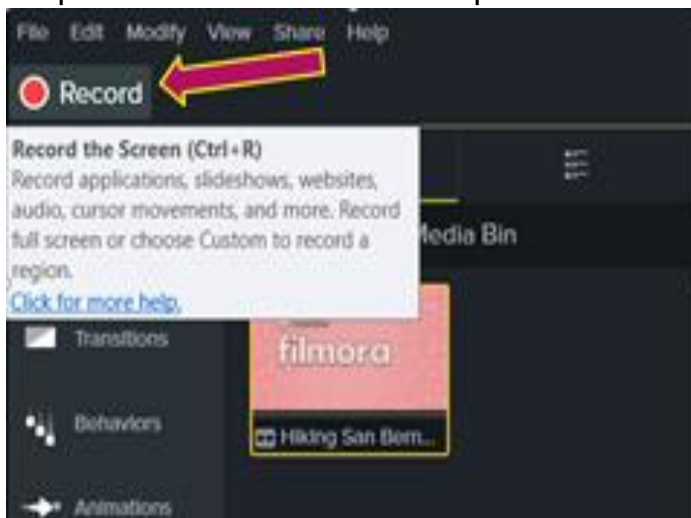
File Edit Modify View Share Help

Record

Record the Screen (Ctrl+R)
Record applications, slideshows, websites, audio, cursor movements, and more. Record full screen or choose Custom to record a region.
Click for more help.

Media Bin

filmora

Transitions

Behaviors

Hiking San Bern...

Animations